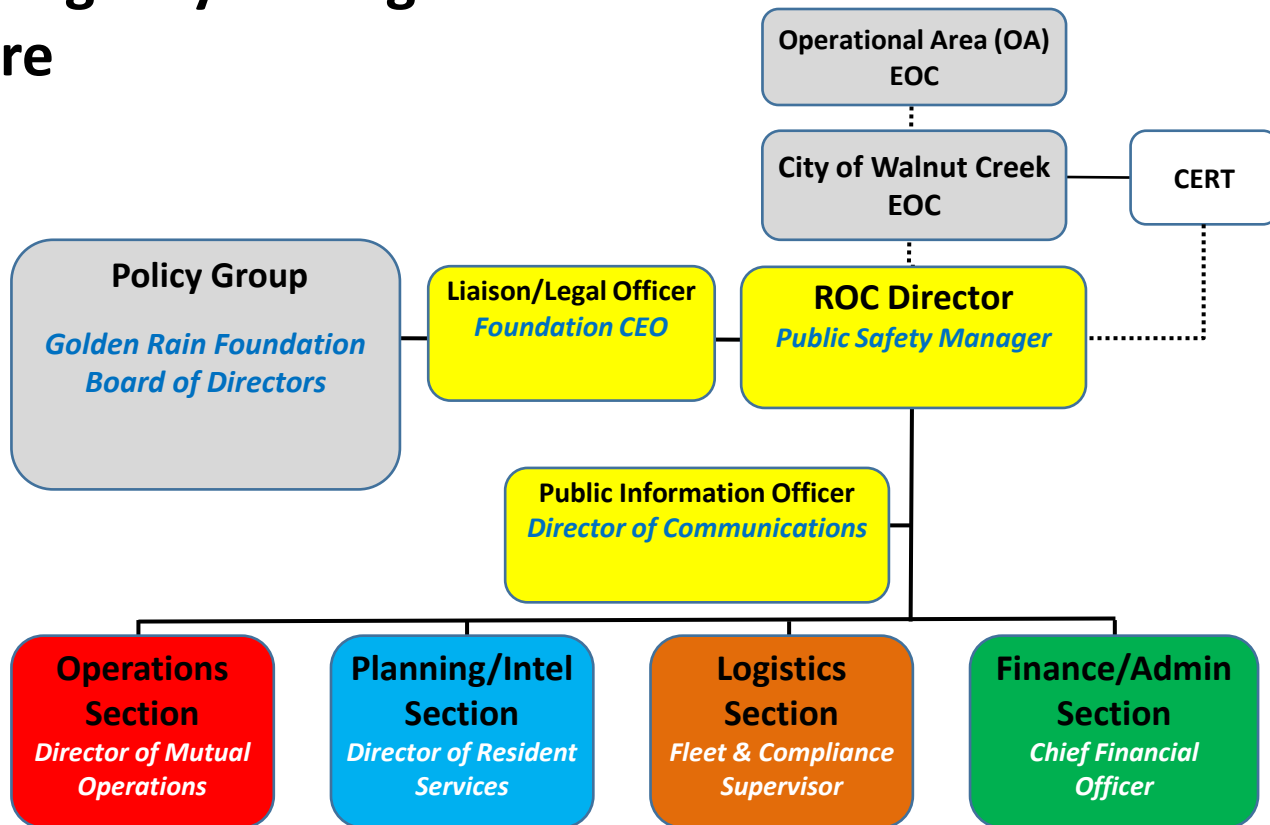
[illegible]
re

Operational Area (OA) EOC

City of Walnut Creek EOC

CERT

Policy Group
Golden Rain Foundation Board of Directors

Liaison/Legal Officer
Foundation CEO

ROC Director
Public Safety Manager

Public Information Officer
Director of Communications

Operations Section
Director of Mutual Operations

Planning/Intel Section
Director of Resident Services

Logistics Section
Fleet & Compliance Supervisor

Finance/Admin Section
Chief Financial Officer